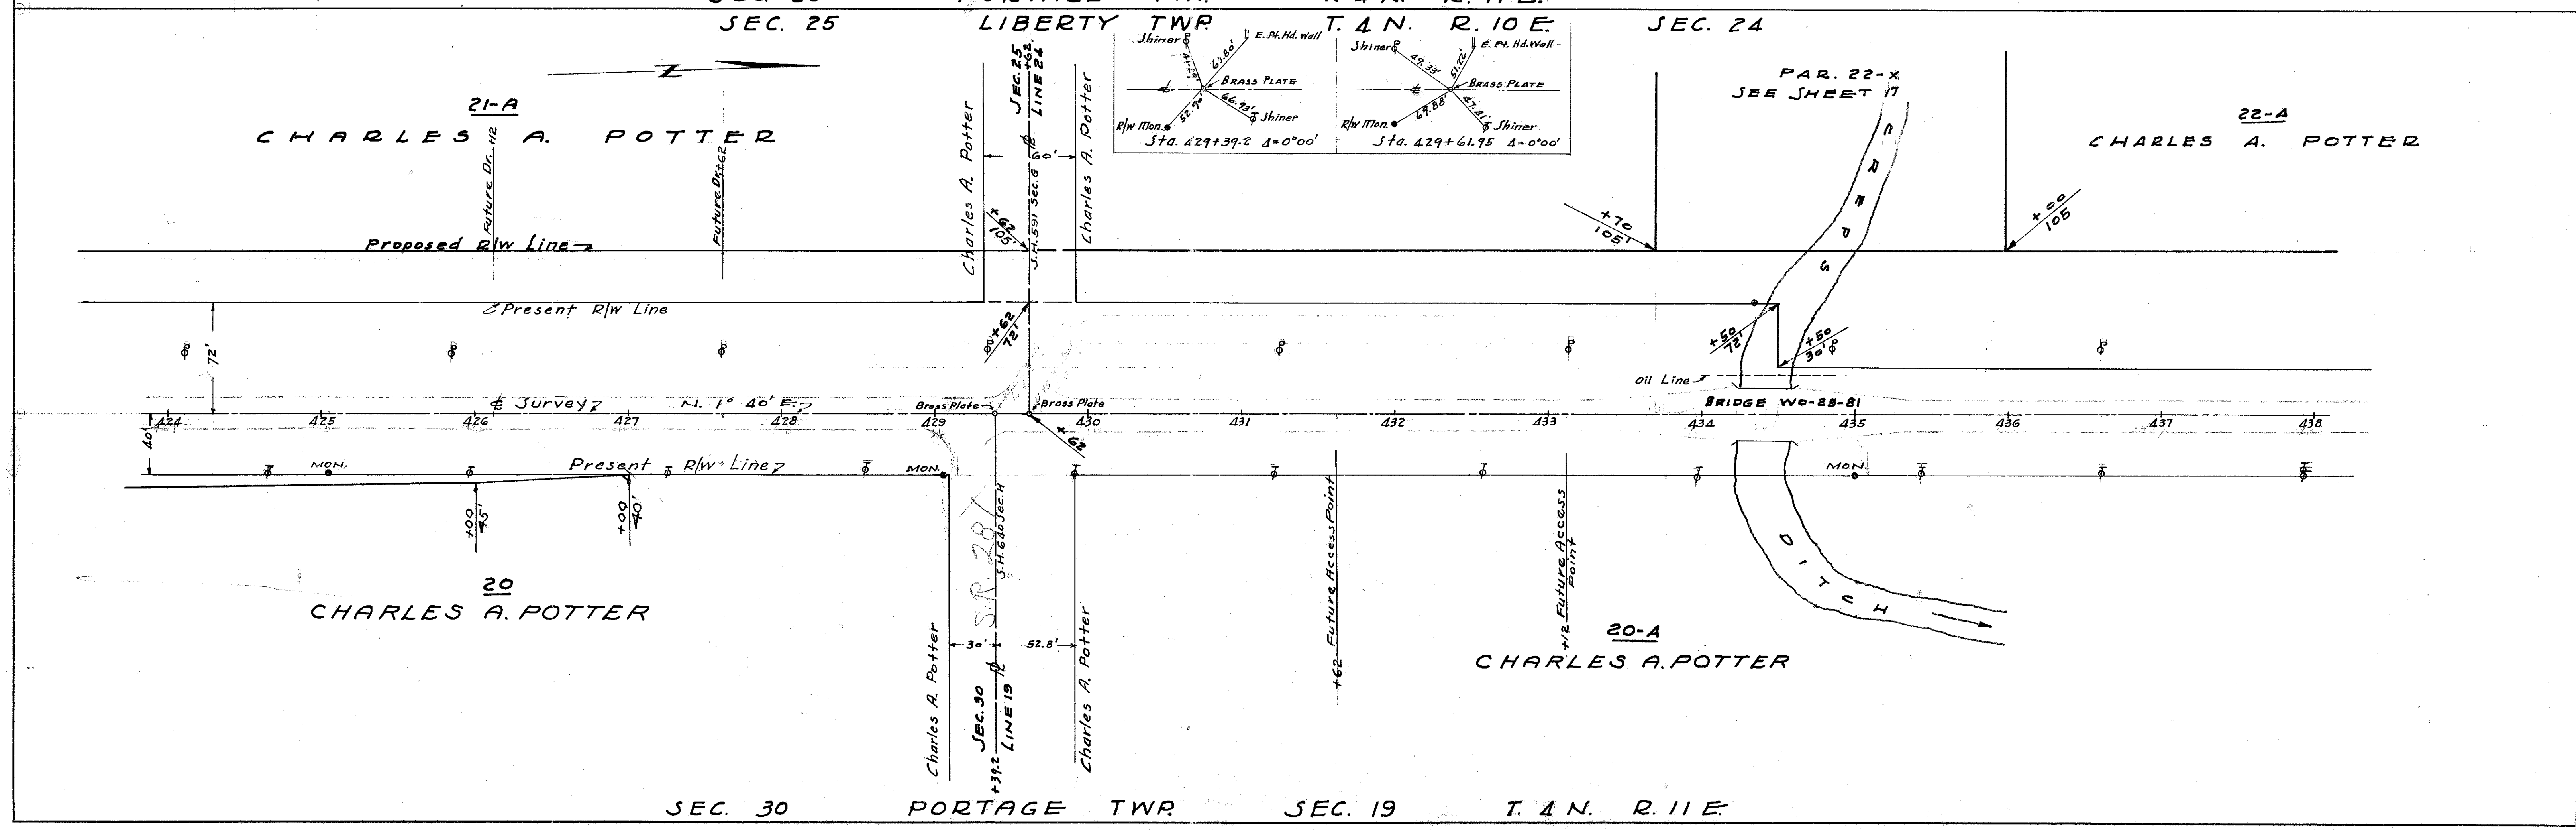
SEC. 25 LIBERTY TWP. T. 4 N. R. 10 E. SEC. 24

N

21-A
CHARLES A. POTTER

Shiner E. Pt. Hd. Wall
63.80'
BRASS PLATE
66.93'
Shiner
R/W Mon.
52.90'
Sta. 429+39.2 Δ=0°00'

Shiner E. Pt. Hd. Wall
49.33'
51.22'
BRASS PLATE
69.88
47.41'
R/W Mon.
Shiner
Sta. 429+61.95 Δ=0°00'

PAR. 22-X
SEE SHEET 17

22-A
CHARLES A. POTTER

Charles A. Potter
SEC. 25 LINE 24 +62
Charles A. Potter
60'
S.H. 591 Sec. G
+62 105'
Future Dr. +12
Future Dr. +62
Proposed R/W Line
+70 105'
+00 105
CREEK
Present R/W Line
72'
80 +62 72'
+50 72'
+50 30'
Oil Line
Survey N. 1° 40' E.
Brass Plate
Brass Plate
BRIDGE WO-25-81
40'
424 425 426 427 428 429 430 431 432 433 434 435 436 437 438
+62
MON.
Present R/W Line
MON.
MON.
+00 45'
+00 40'
S.R. 281
S.H. 640 Sec. H
DITCH

20
CHARLES A. POTTER

Future Access Point
+62
Future Access Point
+12

20-A
CHARLES A. POTTER

30'
52.8'
Charles A. Potter
SEC. 30 LINE 19
+39.2
Charles A. Potter

SEC. 30 PORTAGE TWP. SEC. 19 T. 4 N. R. 11 E.